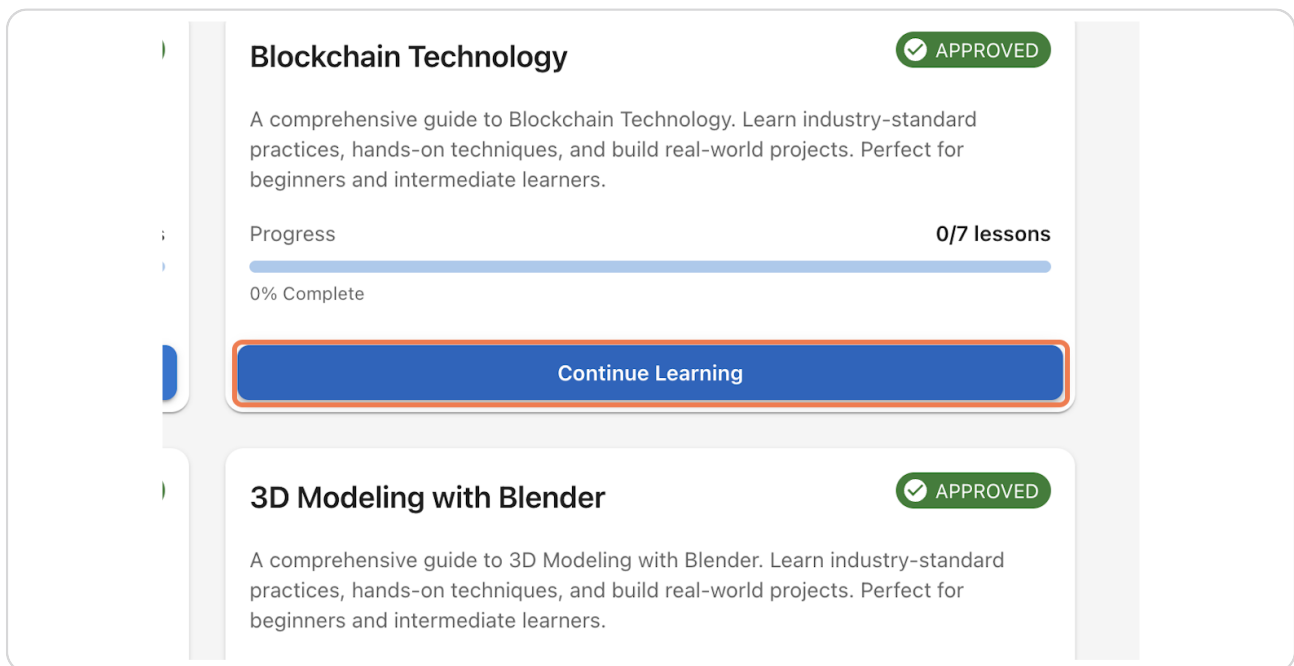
Blockchain Technology

APPROVED

A comprehensive guide to Blockchain Technology. Learn industry-standard practices, hands-on techniques, and build real-world projects. Perfect for beginners and intermediate learners.

Progress

0/7 lessons

0% Complete

Continue Learning

3D Modeling with Blender

APPROVED

A comprehensive guide to 3D Modeling with Blender. Learn industry-standard practices, hands-on techniques, and build real-world projects. Perfect for beginners and intermediate learners.